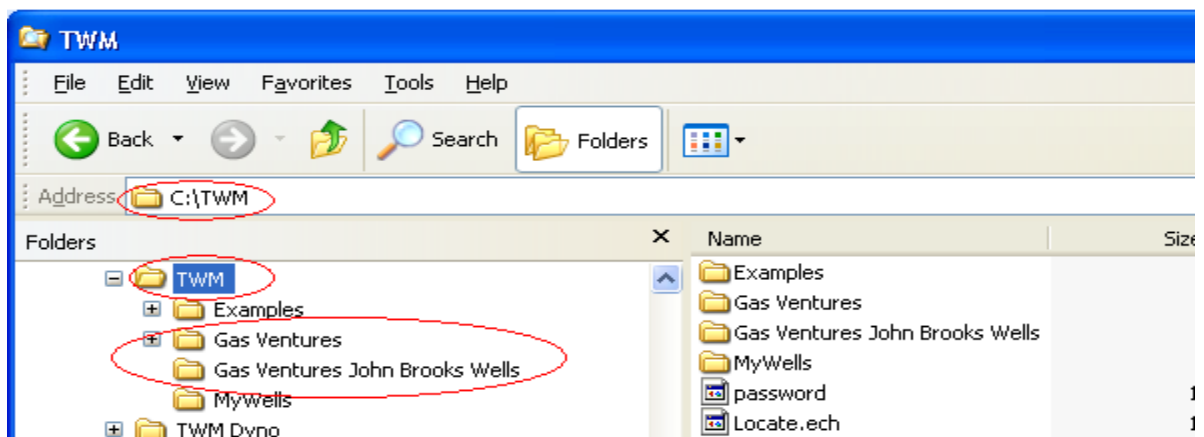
TWM

File Edit View Favorites Tools Help

Back Search Folders

Address C:\TWM

Folders ×

TWM
Examples
Gas Ventures
Gas Ventures John Brooks Wells
MyWells
TWM Dyno

| Name | Size |
|---|---|
| Examples | |
| Gas Ventures | |
| Gas Ventures John Brooks Wells | |
| MyWells | |
| password | 1 |
| Locate.ech | 1 |